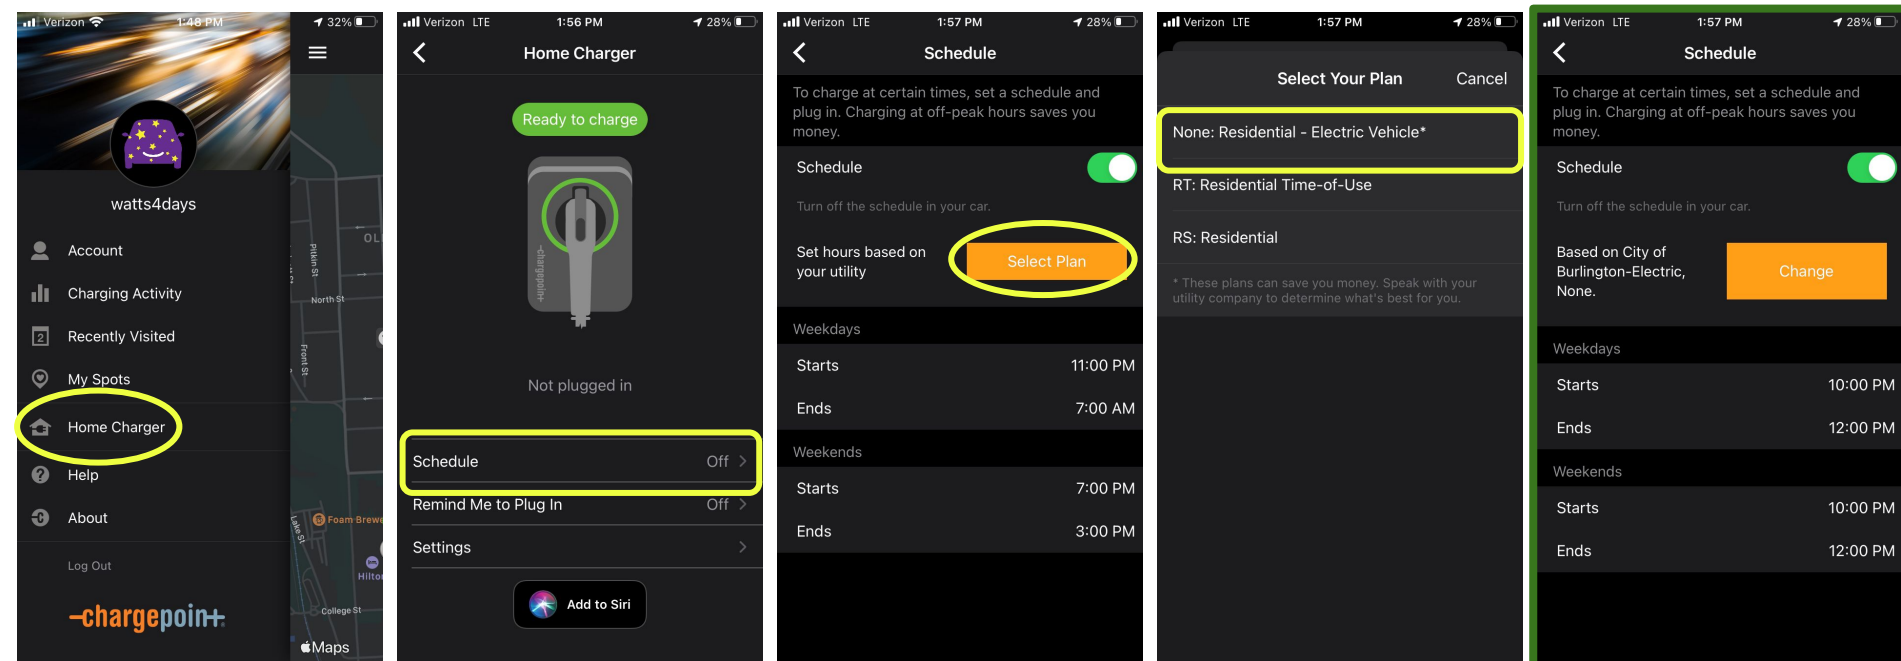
Verizon 1:48 PM 32%

watts4days

Account

Charging Activity

Recently Visited

My Spots

Home Charger

Help

About

Log Out

-chargepoin+

OL

Pitkin St

North St

Front St

Lake St

Foam Brewe

Hilto

College St

Maps

Verizon LTE 1:56 PM 28%

Home Charger

Ready to charge

chargepoin+

Not plugged in

Schedule Off

Remind Me to Plug In Off

Settings

Add to Siri

Verizon LTE 1:57 PM 28%

Schedule

To charge at certain times, set a schedule and plug in. Charging at off-peak hours saves you money.

Schedule

Turn off the schedule in your car.

Set hours based on your utility

Select Plan

Weekdays

Starts 11:00 PM

Ends 7:00 AM

Weekends

Starts 7:00 PM

Ends 3:00 PM

Verizon LTE 1:57 PM 28%

Select Your Plan

Cancel

None: Residential - Electric Vehicle*

RT: Residential Time-of-Use

RS: Residential

* These plans can save you money. Speak with your utility company to determine what's best for you.

Verizon LTE 1:57 PM 28%

Schedule

To charge at certain times, set a schedule and plug in. Charging at off-peak hours saves you money.

Schedule

Turn off the schedule in your car.

Based on City of Burlington-Electric, None.

Change

Weekdays

Starts 10:00 PM

Ends 12:00 PM

Weekends

Starts 10:00 PM

Ends 12:00 PM